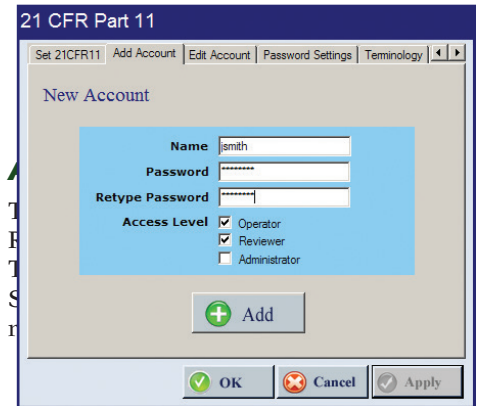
21 CFR Part 11

Set 21CFR11 | Add Account | Edit Account | Password Settings | Terminology

New Account

Name jsmith
Password ********
Retype Password ********
Access Level
Operator
Reviewer
Administrator

Add

A
T
R
T
S
r

OK
Cancel
Apply